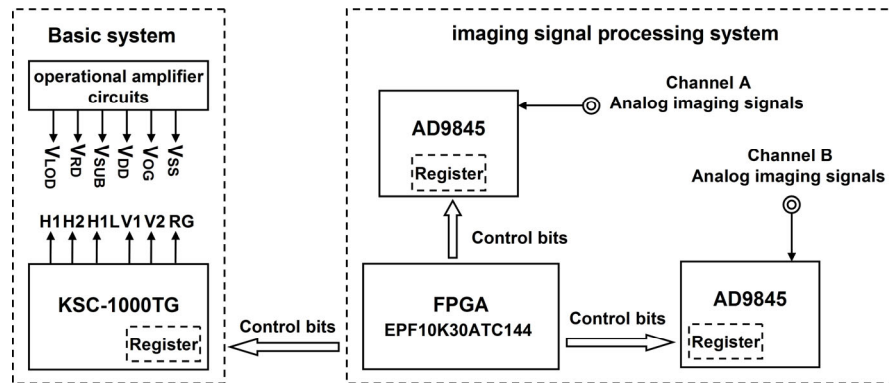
Basic system

operational amplifier circuits

$V_{LOD}$ $V_{RD}$ $V_{SUB}$ $V_{DD}$ $V_{OG}$ $V_{SS}$

H1 H2 H1L V1 V2 RG

KSC-1000TG

Register

Control bits

imaging signal processing system

Channel A
Analog imaging signals

AD9845

Register

Control bits

Channel B
Analog imaging signals

FPGA
EPF10K30ATC144

Control bits

AD9845

Register